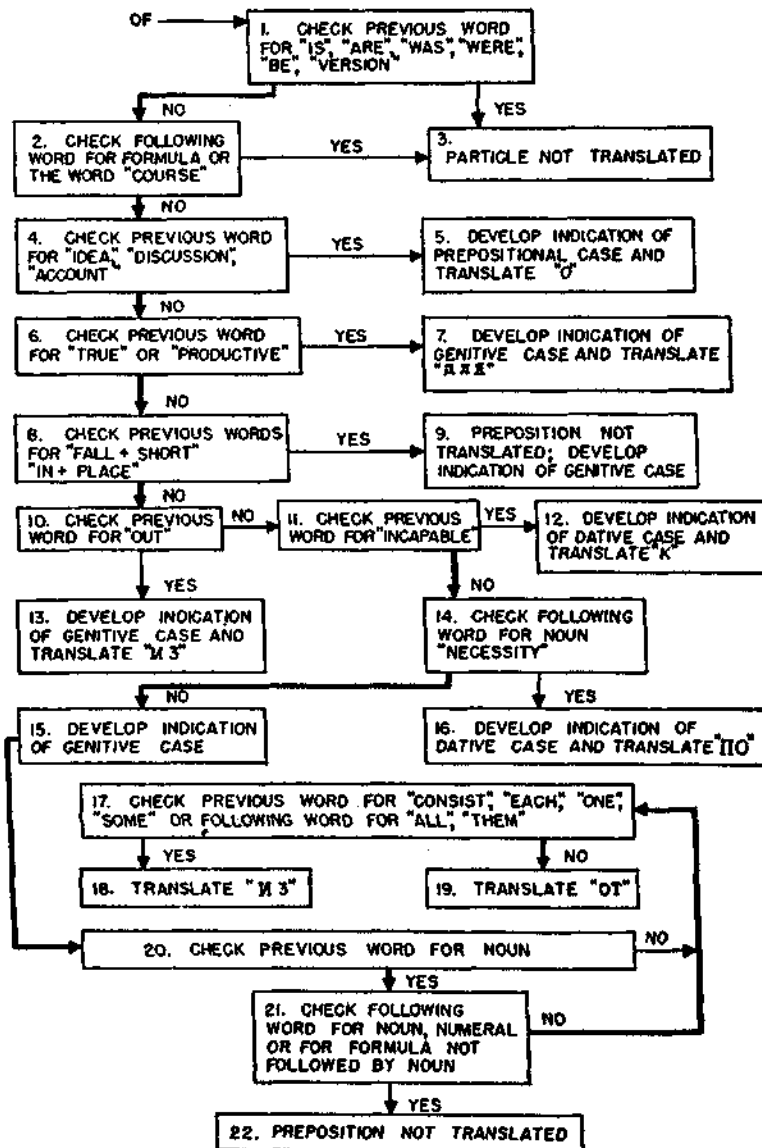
OF

1. CHECK PREVIOUS WORD FOR "IS", "ARE", "WAS", "WERE", "BE", "VERSION"

NO

YES

2. CHECK FOLLOWING WORD FOR FORMULA OR THE WORD "COURSE"

YES

3. PARTICLE NOT TRANSLATED

NO

4. CHECK PREVIOUS WORD FOR "IDEA", "DISCUSSION", "ACCOUNT"

YES

5. DEVELOP INDICATION OF PREPOSITIONAL CASE AND TRANSLATE "O"

NO

6. CHECK PREVIOUS WORD FOR "TRUE" OR "PRODUCTIVE"

YES

7. DEVELOP INDICATION OF GENITIVE CASE AND TRANSLATE "ДЛЯ"

NO

8. CHECK PREVIOUS WORDS FOR "FALL + SHORT" "IN + PLACE"

YES

9. PREPOSITION NOT TRANSLATED; DEVELOP INDICATION OF GENITIVE CASE

NO

10. CHECK PREVIOUS WORD FOR "OUT"

NO

11. CHECK PREVIOUS WORD FOR "INCAPABLE"

YES

12. DEVELOP INDICATION OF DATIVE CASE AND TRANSLATE "K"

YES

13. DEVELOP INDICATION OF GENITIVE CASE AND TRANSLATE "ИЗ"

NO

14. CHECK FOLLOWING WORD FOR NOUN "NECESSITY"

NO

15. DEVELOP INDICATION OF GENITIVE CASE

YES

16. DEVELOP INDICATION OF DATIVE CASE AND TRANSLATE "ПО"

17. CHECK PREVIOUS WORD FOR "CONSIST", "EACH", "ONE", "SOME" OR FOLLOWING WORD FOR "ALL", "THEM"

YES

NO

18. TRANSLATE "ИЗ"

19. TRANSLATE "ОТ"

20. CHECK PREVIOUS WORD FOR NOUN

NO

YES

21. CHECK FOLLOWING WORD FOR NOUN, NUMERAL OR FOR FORMULA NOT FOLLOWED BY NOUN

NO

YES

22. PREPOSITION NOT TRANSLATED